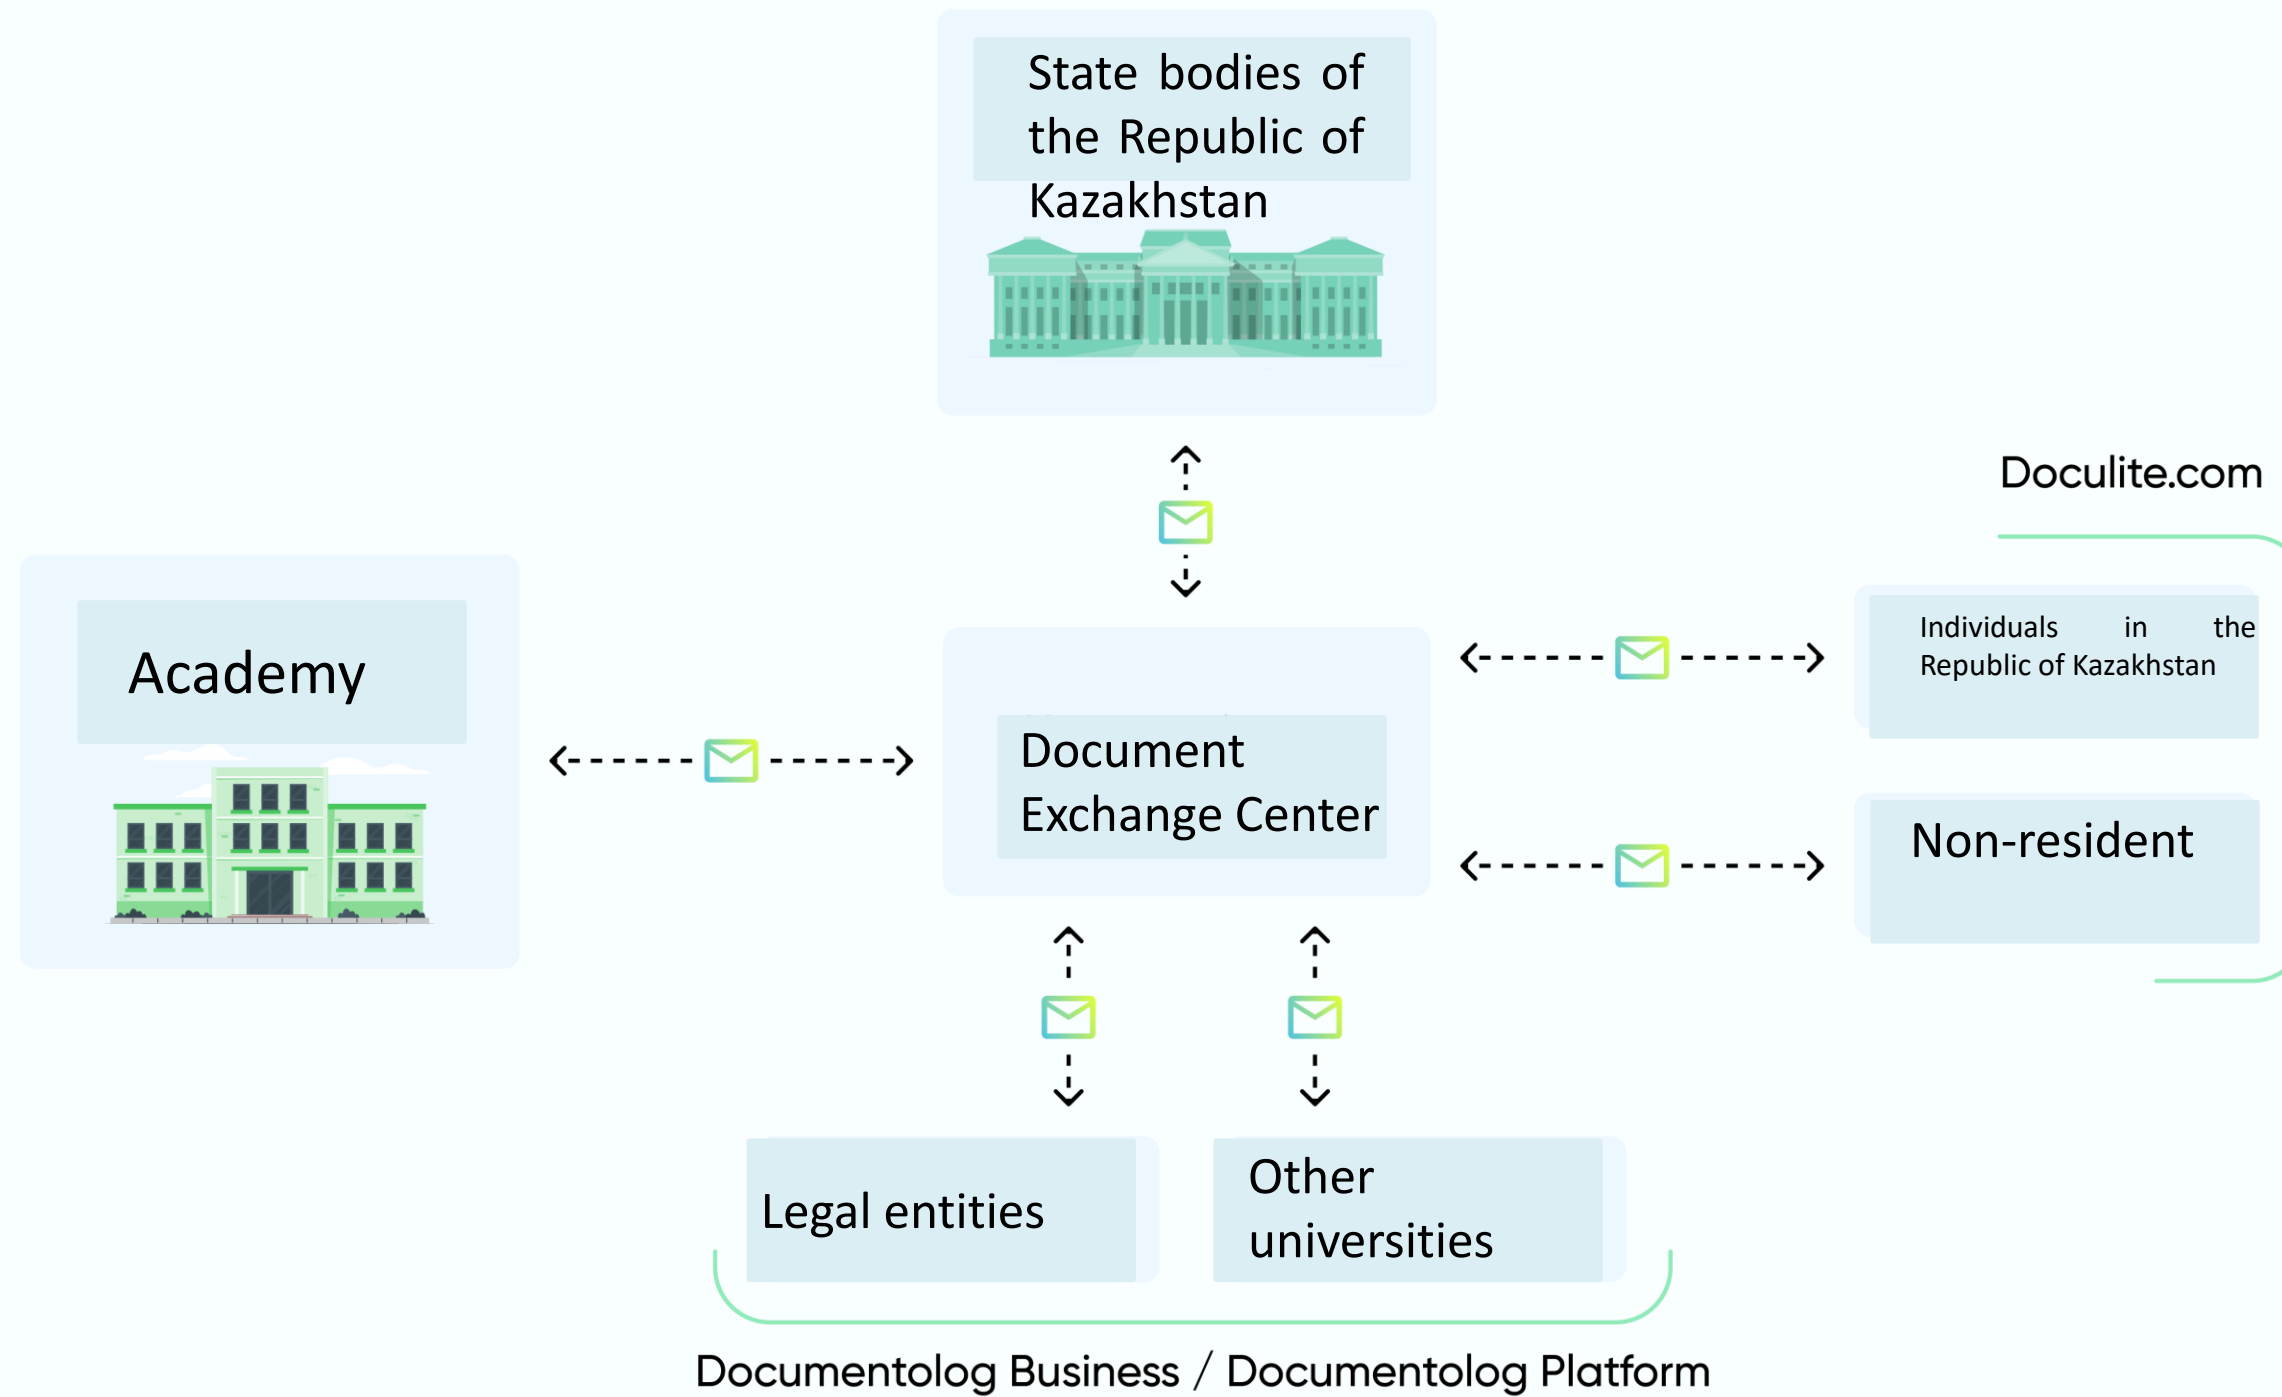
State bodies of the Republic of Kazakhstan

Doculite.com

Academy

Document Exchange Center

Individuals in the Republic of Kazakhstan

Non-resident

Legal entities

Other universities

Documentolog Business / Documentolog Platform